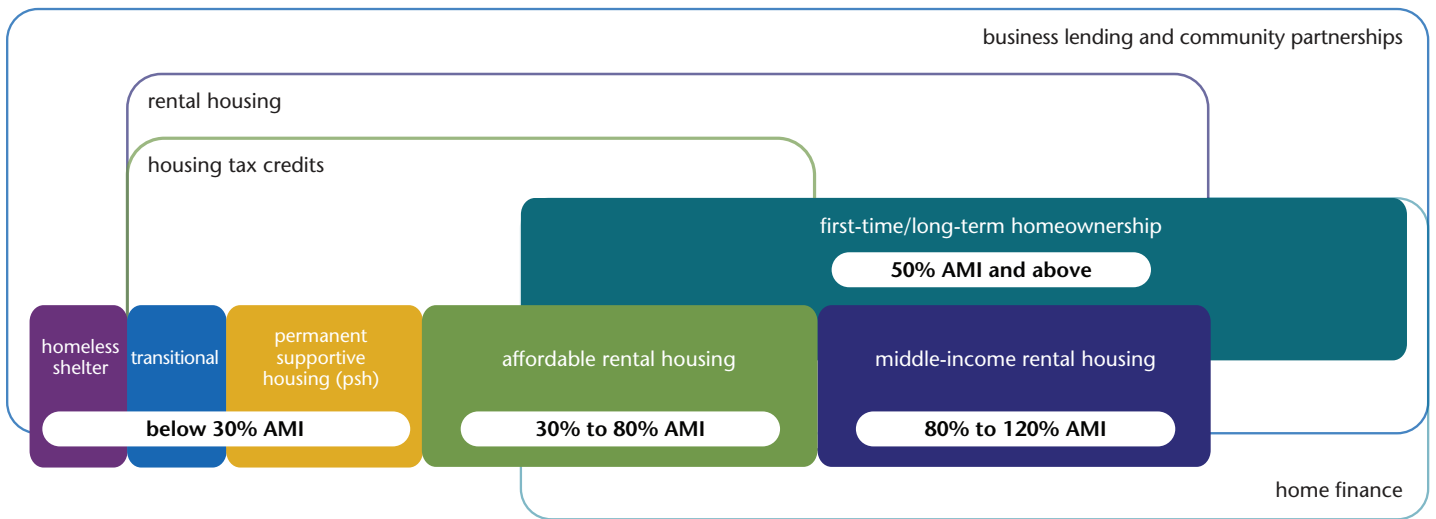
business lending and community partnerships

rental housing

housing tax credits

first-time/long-term homeownership

50% AMI and above

homeless shelter

transitional

permanent supportive housing (psh)

below 30% AMI

affordable rental housing

30% to 80% AMI

middle-income rental housing

80% to 120% AMI

home finance